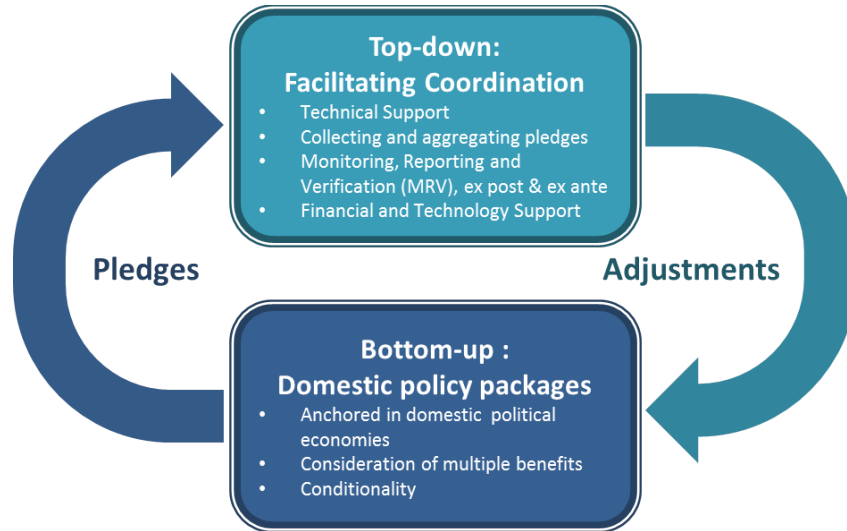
Top-down:
Facilitating Coordination

- Technical Support
- Collecting and aggregating pledges
- Monitoring, Reporting and Verification (MRV), ex post & ex ante
- Financial and Technology Support

Pledges

Adjustments

Bottom-up :
Domestic policy packages

- Anchored in domestic political economies
- Consideration of multiple benefits
- Conditionality